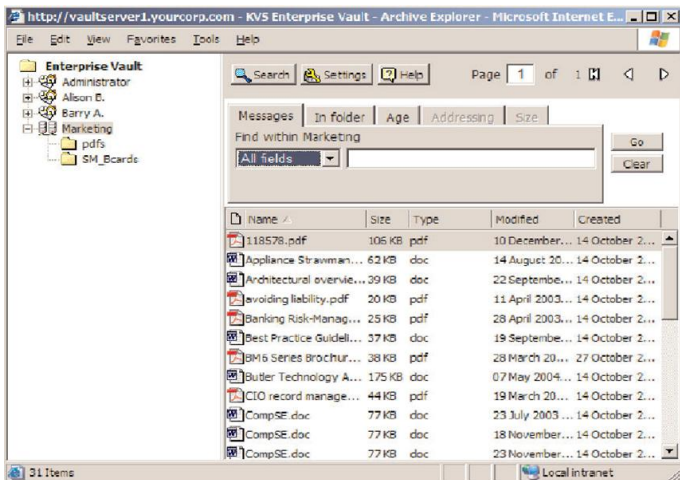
http://vaultserver1.yourcorp.com - KVS Enterprise Vault - Archive Explorer - Microsoft Internet E...

File Edit View Favorites Tools Help

Enterprise Vault
Administrator
Alison B.
Barry A.
Marketing
pdfs
SM_Boards

Search Settings Help Page 1 of 1

Messages In folder Age Addressing Size
Find within Marketing
All fields
Go
Clear

| Name | Size | Type | Modified | Created |
|---|---|---|---|---|
| 118578.pdf | 106 KB | pdf | 10 December... | 14 October 2... |
| Appliance Strawman... | 62 KB | doc | 14 August 20... | 14 October 2... |
| Architectural overvie... | 39 KB | doc | 22 Septembe... | 14 October 2... |
| avoiding liability.pdf | 20 KB | pdf | 11 April 2003... | 14 October 2... |
| Banking Risk-Manag... | 25 KB | pdf | 28 April 2003... | 14 October 2... |
| Best Practice Guideli... | 37 KB | doc | 19 Septembe... | 14 October 2... |
| BM6 Series Brochur... | 38 KB | pdf | 28 March 20... | 27 October 2... |
| Butler Technology A... | 175 KB | doc | 07 May 2004... | 14 October 2... |
| CIO record manage... | 44 KB | pdf | 19 March 20... | 14 October 2... |
| CompSE.doc | 77 KB | doc | 23 July 2003 ... | 14 October 2... |
| CompSE.doc | 77 KB | doc | 18 November... | 14 October 2... |
| CompSE.doc | 77 KB | doc | 23 November... | 14 October 2... |

31 Items
Local intranet